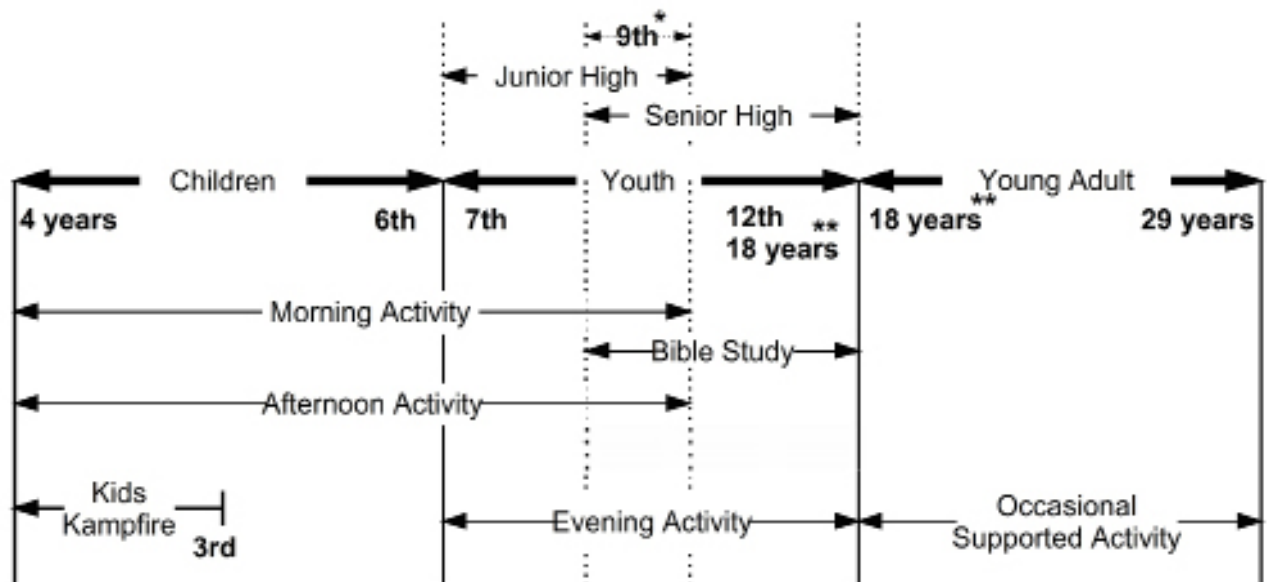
9th*
Junior High
Senior High
Children
Youth
Young Adult
4 years
6th
7th
12th
18 years**
18 years**
29 years
Morning Activity
Bible Study
Afternoon Activity
Kids Kampfire
3rd
Evening Activity
Occasional Supported Activity